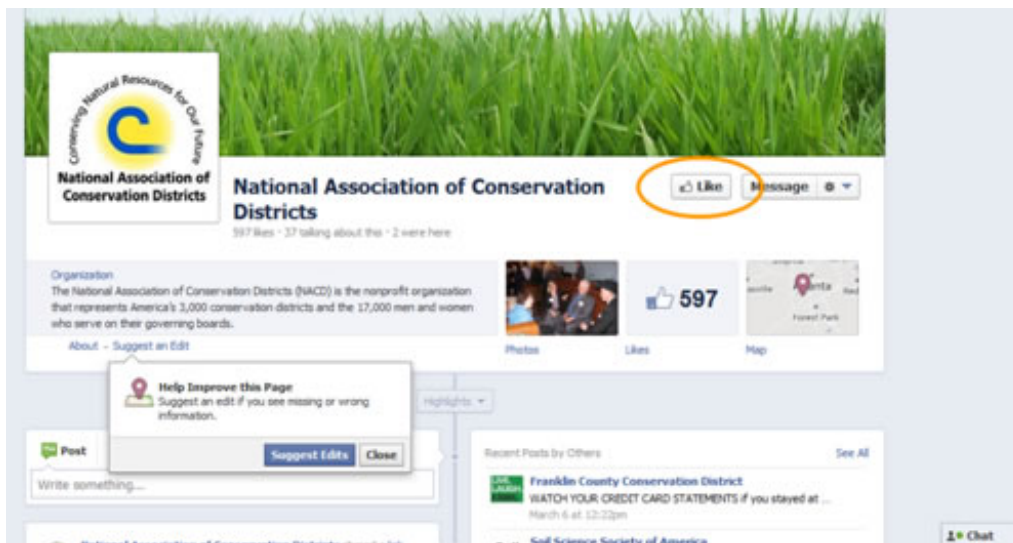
Conserving Natural Resources for Our Future

National Association of Conservation Districts

National Association of Conservation Districts

597 likes · 37 talking about this · 2 were here

Like

Message

Organization

The National Association of Conservation Districts (NACD) is the nonprofit organization that represents America's 3,000 conservation districts and the 17,000 men and women who serve on their governing boards.

About · Suggest an Edit

597

Photos

Likes

Map

Forest Park

Help Improve this Page

Suggest an edit if you see missing or wrong information.

Suggest Edits

Close

Highlights

Post

Write something...

Recent Posts by Others

See All

Franklin County Conservation District

WATCH YOUR CREDIT CARD STATEMENTS if you stayed at ...

March 6 at 12:22pm

Soil Science Society of America

Chat